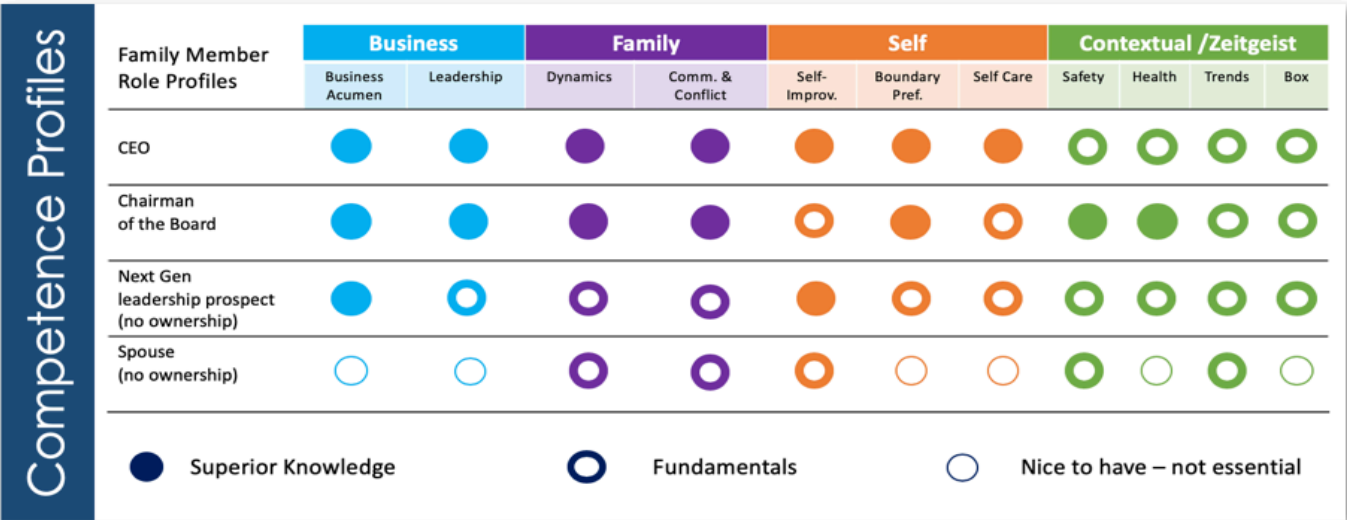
Competence Profiles

| Family Member Role Profiles | Business | | Family | | Self | | | Contextual /Zeitgeist | | | |
|---|---|---|---|---|---|---|---|---|---|---|---|
| | Business Acumen | Leadership | Dynamics | Comm. & Conflict | Self-Improv. | Boundary Pref. | Self Care | Safety | Health | Trends | Box |
| CEO | | | | | | | | | | | |
| Chairman of the Board | | | | | | | | | | | |
| Next Gen leadership prospect (no ownership) | | | | | | | | | | | |
| Spouse (no ownership) | | | | | | | | | | | |

Superior Knowledge
Fundamentals
Nice to have – not essential